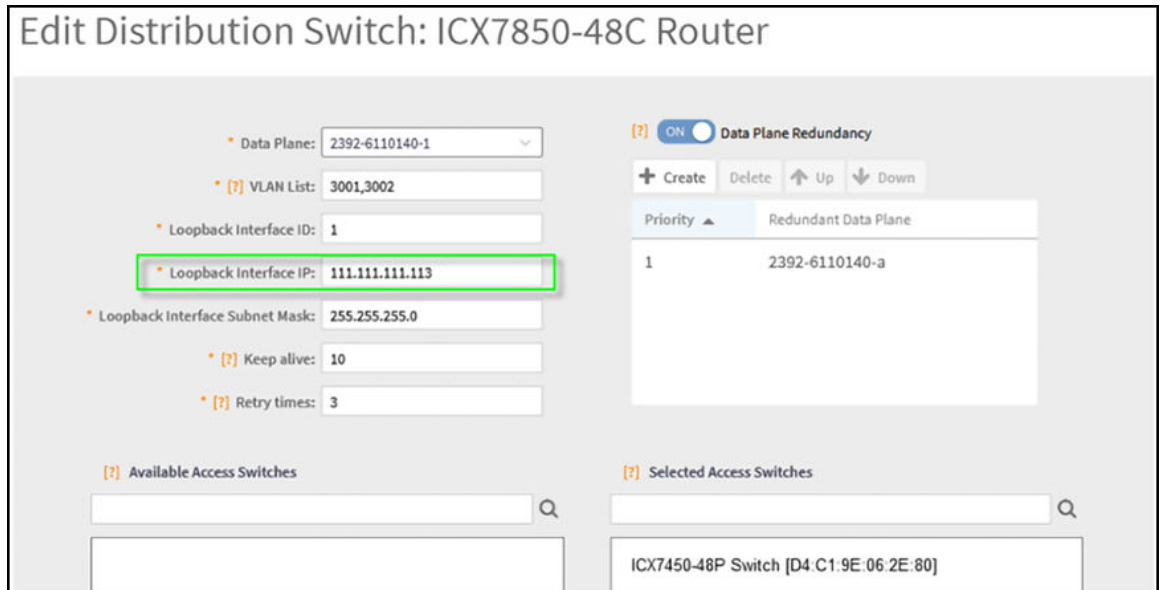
Edit Distribution Switch: ICX7850-48C Router

* Data Plane: 2392-6110140-1

* [?] VLAN List: 3001,3002

* Loopback Interface ID: 1

* Loopback Interface IP: 111.111.111.113

* Loopback Interface Subnet Mask: 255.255.255.0

* [?] Keep alive: 10

* [?] Retry times: 3

[?] ON Data Plane Redundancy

Create Delete Up Down

| Priority ▲ | Redundant Data Plane |
|---|---|
| 1 | 2392-6110140-a |

[?] Available Access Switches

[?] Selected Access Switches

ICX7450-48P Switch [D4:C1:9E:06:2E:80]